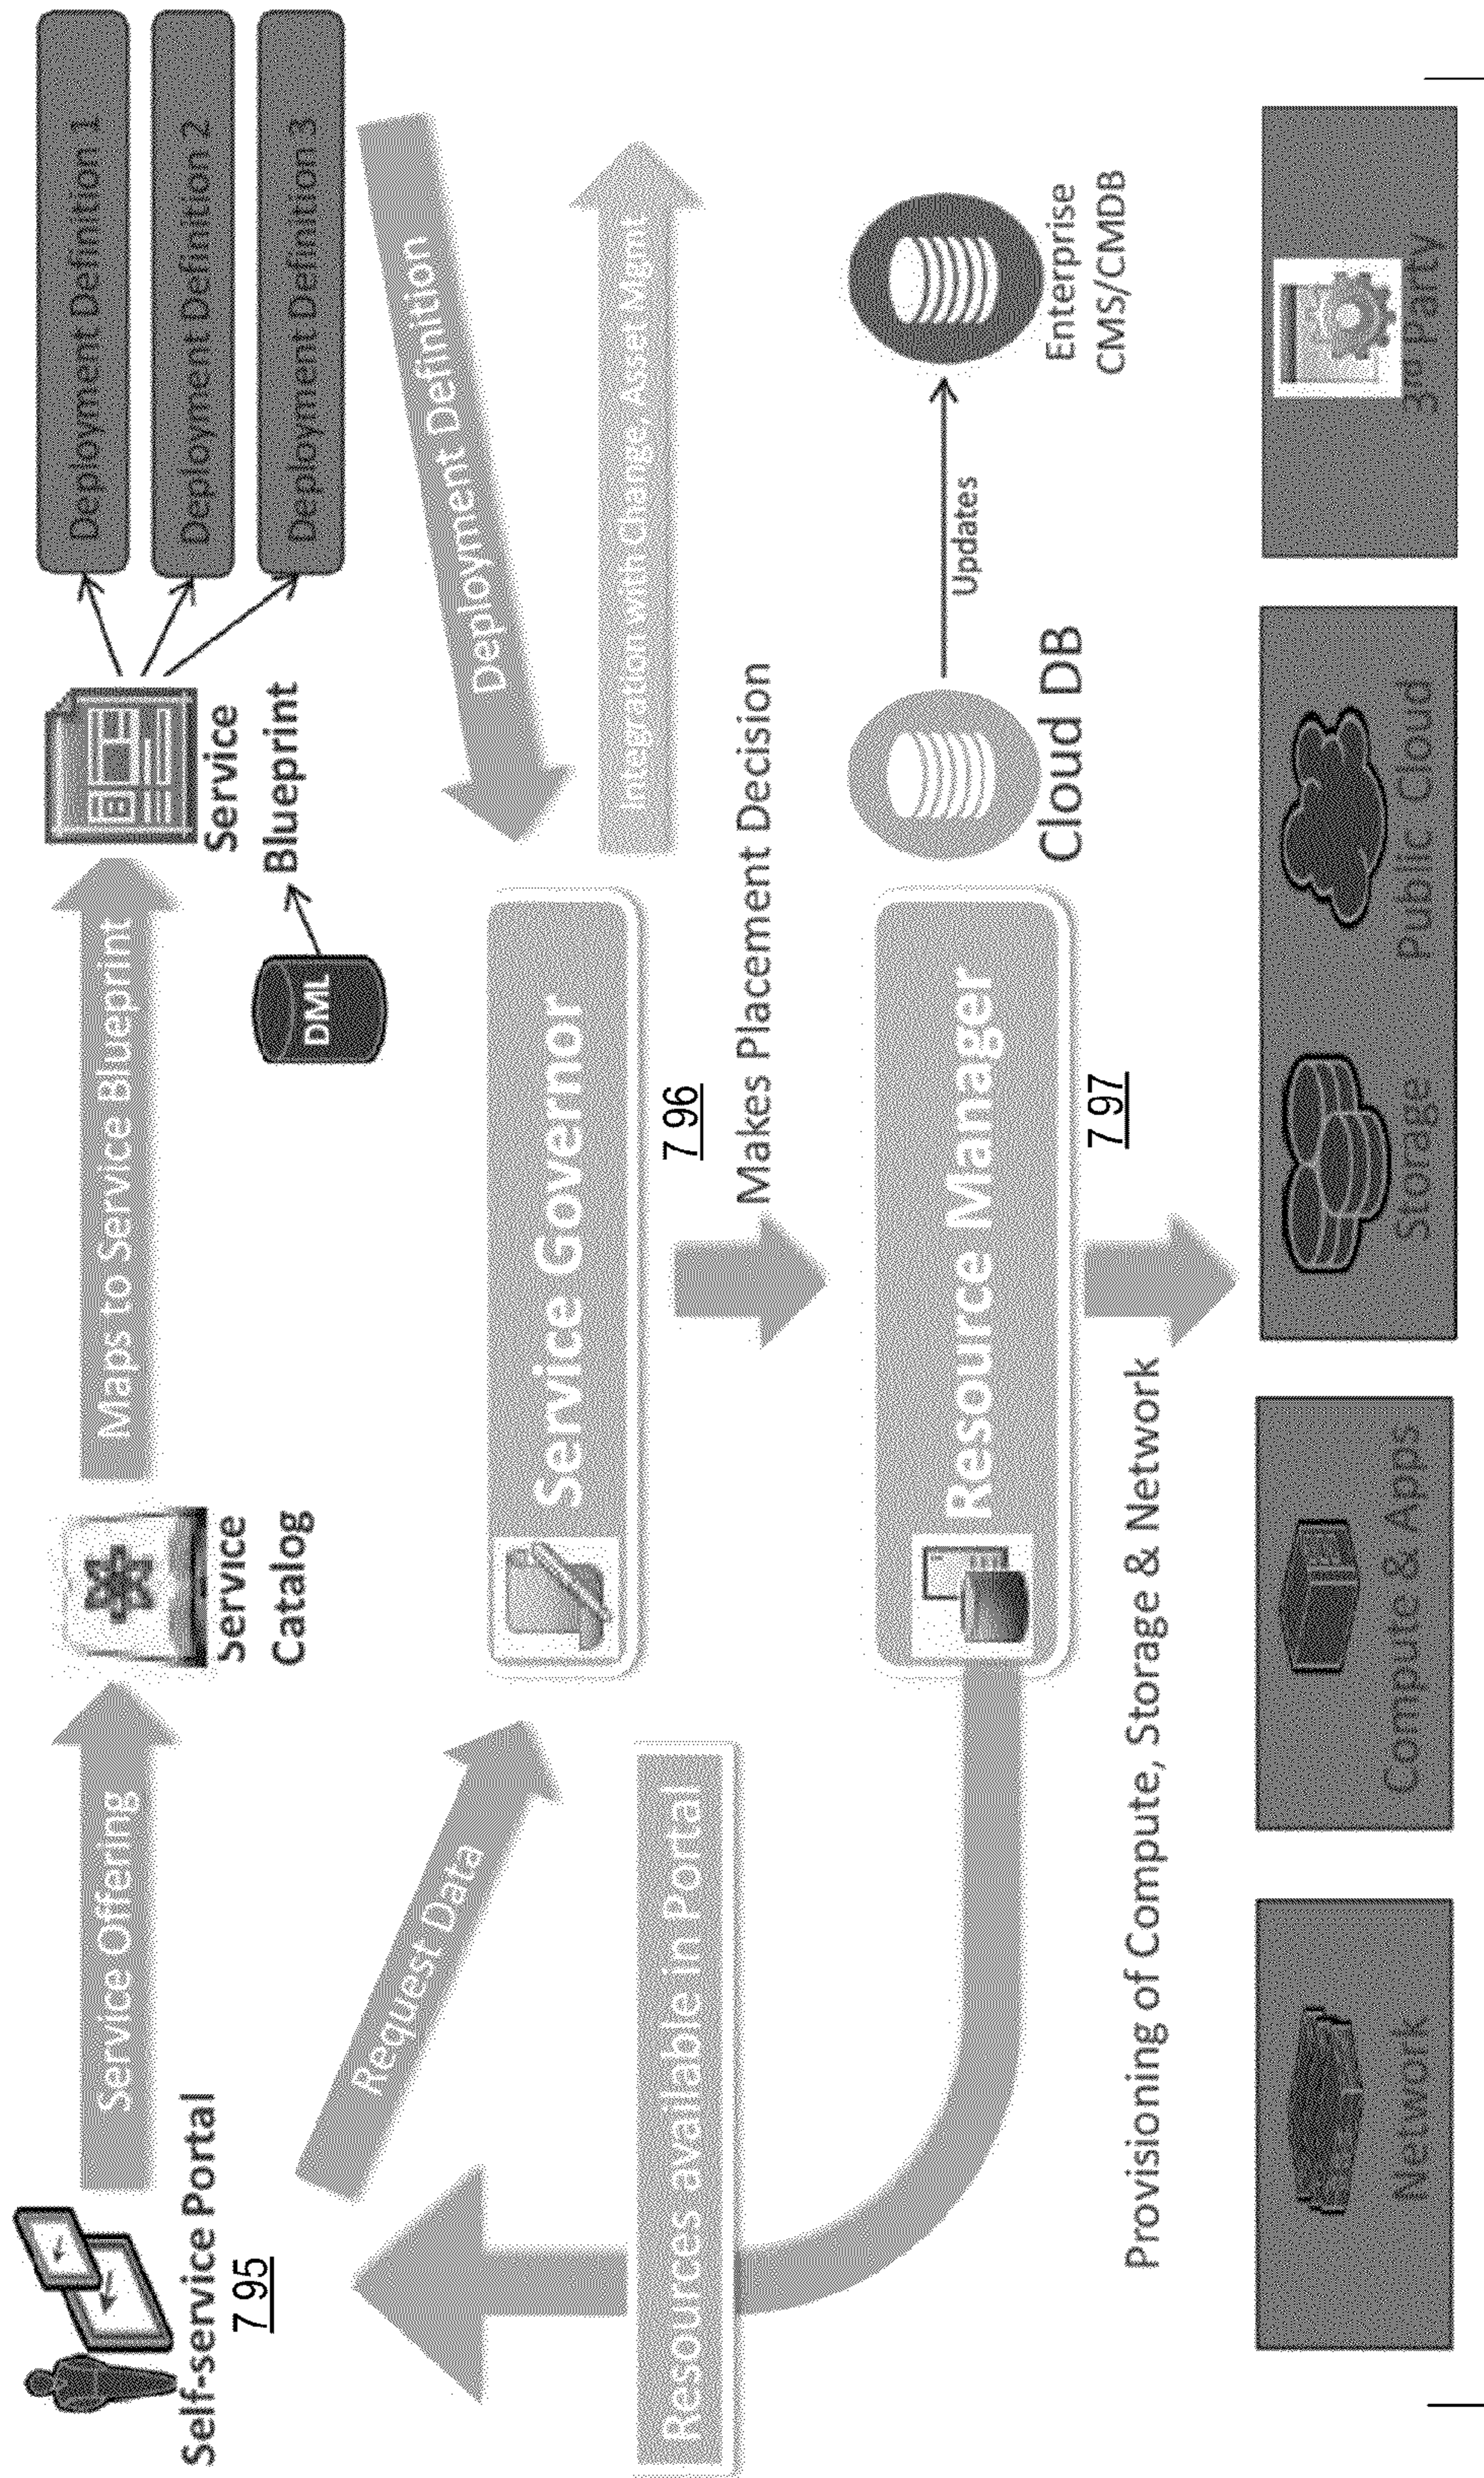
Self-service Portal
7 95

Service Offering

Service Catalog

Maps to Service Blueprint

Service Blueprint

Deployment Definition 1

Deployment Definition 2

Deployment Definition 3

DML

Blueprint

Request Data

Service Governor

7 96

Deployment Definition

Integration with Change, Asset Mgmt

Makes Placement Decision

Resources available in Portal

Resource Manager

7 97

Cloud DB

Updates

Enterprise CMS/CMDB

Provisioning of Compute, Storage & Network

Network

Compute & Apps

Storage

Public Cloud

3rd Party